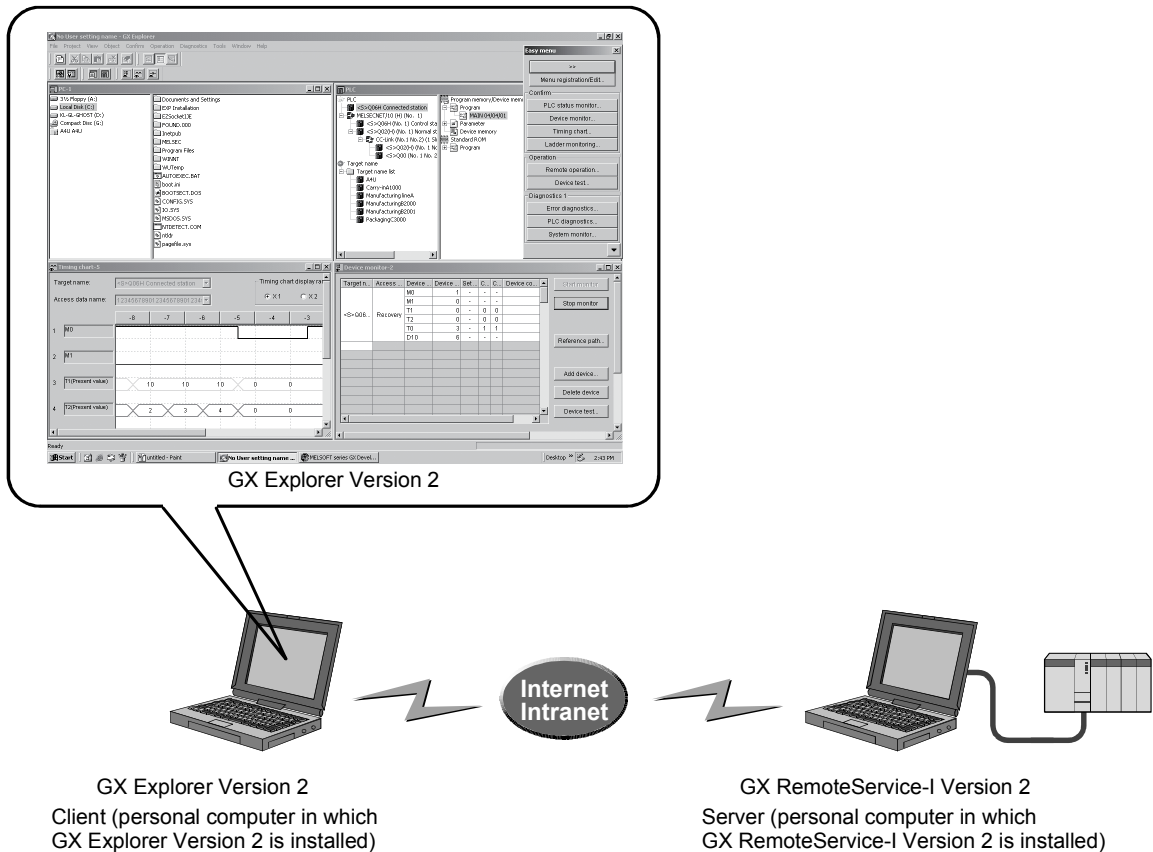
No User setting name - GX Explorer

File Project View Object Confirm Operation Diagnostics Tools Window Help

PC-1

3½ Floppy (A:)
Local Disk (C:)
KL-GL-GHOST (D:)
Compact Disc (G:)
A4U A4U

Documents and Settings
EXP Installation
EZSocket2E
FOUND.000
Inetpub
MELSEC
Program Files
WINNT
WUTemp
AUTOEXEC.BAT
boot.ini
BOOTSECT.DOS
CONFIG.SYS
IO.SYS
MSDOS.SYS
NTDETECT.COM
ntldr
pagefile.sys

PLC

PLC
<S>Q06H Connected station
MELSECNET/10 (H) (No. 1)
<S>Q06H (No. 1) Control sta
<S>Q02(H) (No. 1) Normal st
CC-Link (No.1 No.2) (1 Sk
<S>Q02(H) (No. 1 N
<S>Q00 (No. 1 No. 2
Target name
Target name list
A4U
Carry-inA1000
ManufacturinglineA
ManufacturingB2000
ManufacturingB2001
PackagingC3000

Program memory/Device memo
Program
MAIN 0404/01
Parameter
Device memory
Standard ROM
Program

Easy menu
>>
Menu registration/Edit...
Confirm
PLC status monitor...
Device monitor...
Timing chart...
Ladder monitoring...
Operation
Remote operation...
Device test...
Diagnostics 1
Error diagnostics...
PLC diagnostics...
System monitor...

Timing chart-3

Target name: <S>Q06H Connected station
Access data name: 1234567890123456789012345
Timing chart display ra
X 1 X 2

| | -8 | -7 | -6 | -5 | -4 | -3 |
|---|---|---|---|---|---|---|
| 1 M0 | | | | | | |
| 2 M1 | | | | | | |
| 3 T1(Present value) | 10 | 10 | 10 | 0 | 0 | |
| 4 T2(Present value) | 2 | 3 | 4 | 0 | 0 | |

Device monitor-2

| Target n... | Access ... | Device ... | Device ... | Set ... | C... | C... | Device co... |
|---|---|---|---|---|---|---|---|
| <S>Q06... | Recovery | M0 | 1 | - | - | - | |
| | | M1 | 0 | - | - | - | |
| | | T1 | 0 | - | 0 | 0 | |
| | | T2 | 0 | - | 0 | 0 | |
| | | T0 | 3 | - | 1 | 1 | |
| | | D10 | 6 | - | - | - | |

Start monitor
Stop monitor
Reference path...
Add device...
Delete device
Device test...

Ready

Start | untitled - Paint | No User setting name ... | MELSOFT series GX Devel... | Desktop | 2:43 PM

GX Explorer Version 2

Internet
Intranet

GX Explorer Version 2
Client (personal computer in which GX Explorer Version 2 is installed)

GX RemoteService-I Version 2
Server (personal computer in which GX RemoteService-I Version 2 is installed)